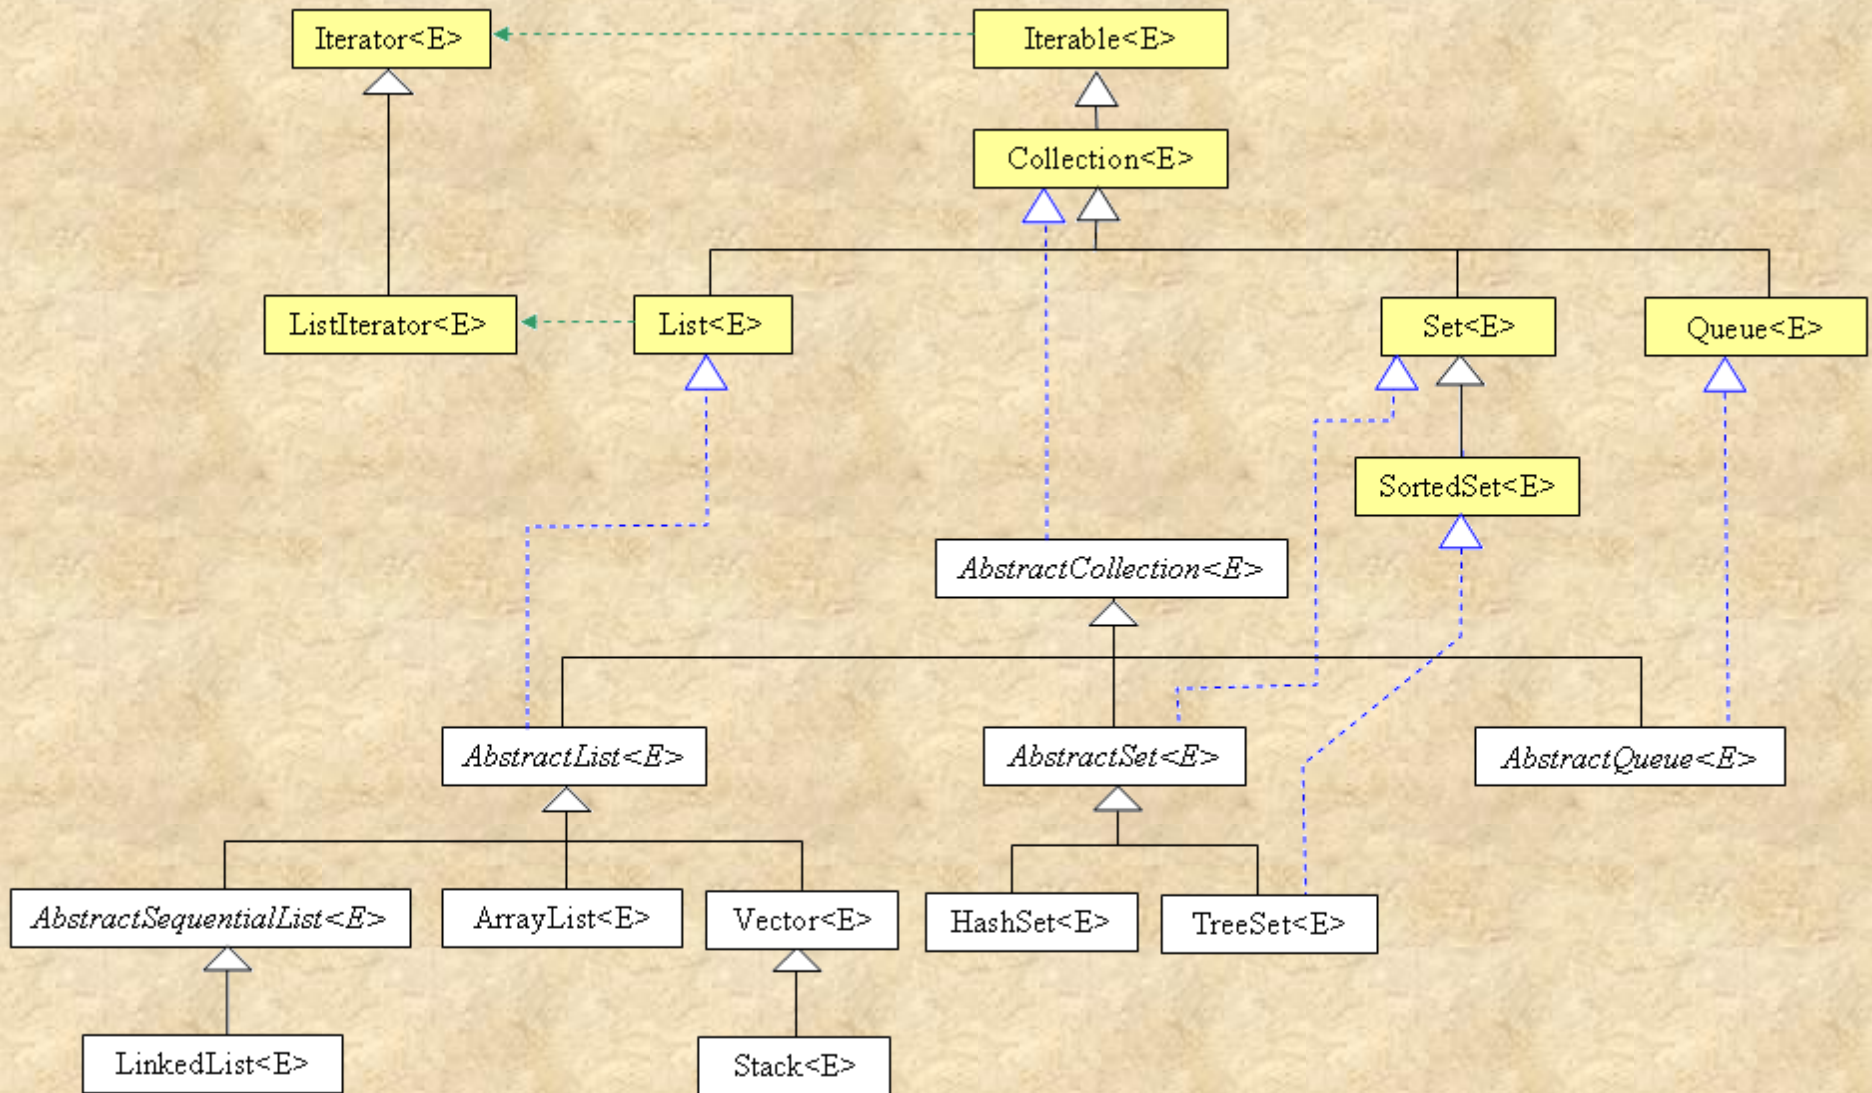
Iterator<E>

Iterable<E>

Collection<E>

ListIterator<E>

List<E>

Set<E>

Queue<E>

SortedSet<E>

AbstractCollection<E>

AbstractList<E>

AbstractSet<E>

AbstractQueue<E>

AbstractSequentialList<E>

ArrayList<E>

Vector<E>

HashSet<E>

TreeSet<E>

LinkedList<E>

Stack<E>